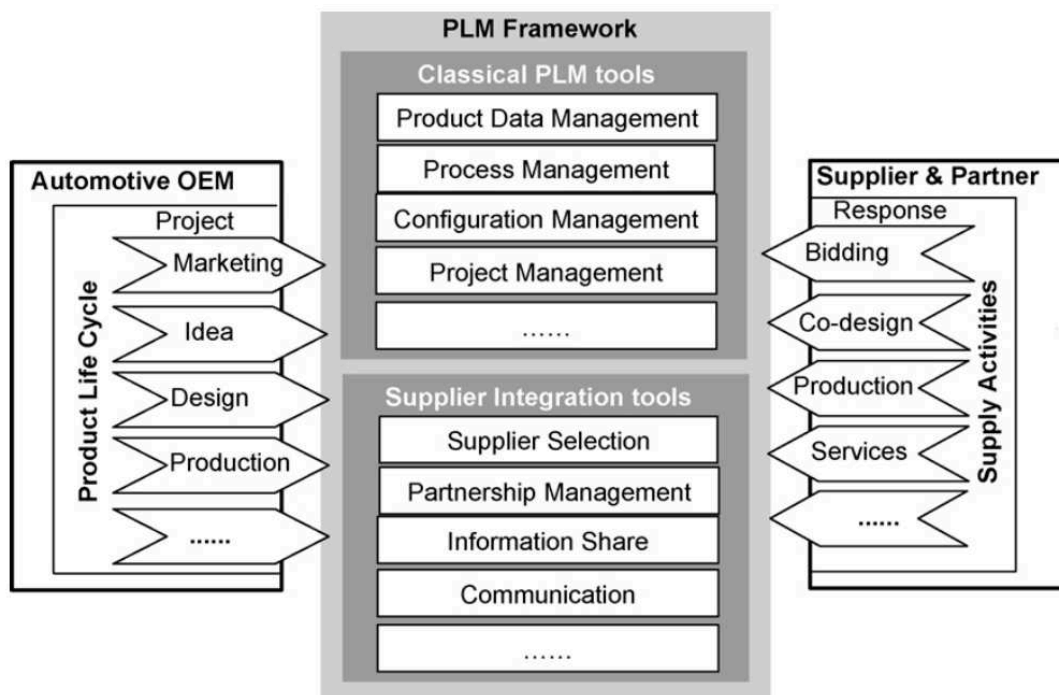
PLM Framework

Classical PLM tools

Product Data Management

Process Management

Configuration Management

Project Management

......

Supplier Integration tools

Supplier Selection

Partnership Management

Information Share

Communication

......

Automotive OEM

Project

Product Life Cycle

Marketing

Idea

Design

Production

......

Supplier & Partner

Response

Supply Activities

Bidding

Co-design

Production

Services

......